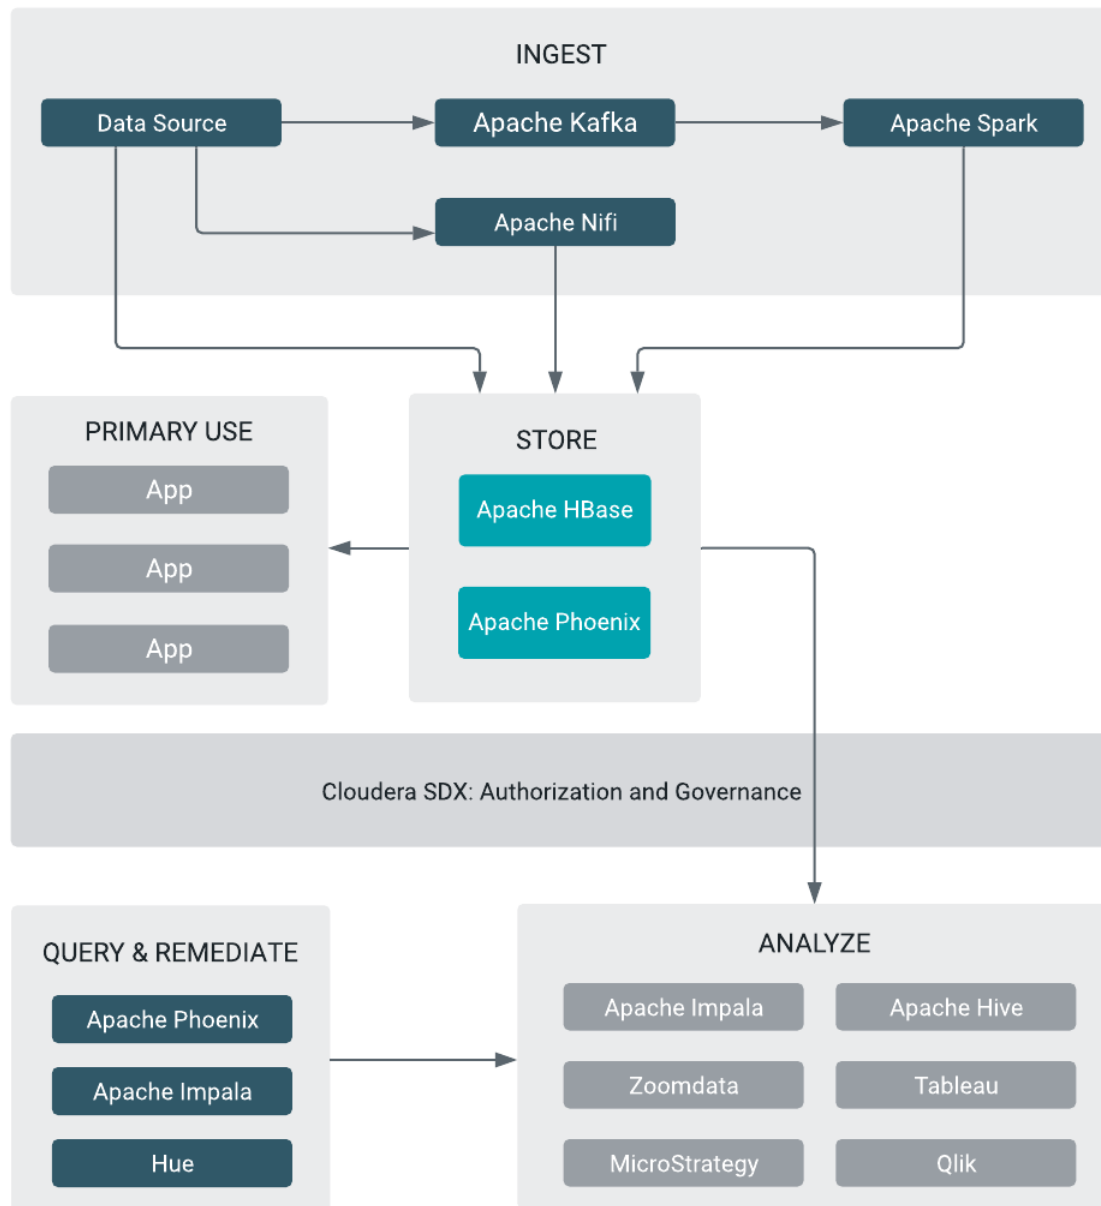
INGEST

Data Source

Apache Kafka

Apache Spark

Apache Nifi

PRIMARY USE

App

App

App

STORE

Apache HBase

Apache Phoenix

Cloudera SDX: Authorization and Governance

QUERY & REMEDIATE

Apache Phoenix

Apache Impala

Hue

ANALYZE

Apache Impala

Apache Hive

Zoomdata

Tableau

MicroStrategy

Qlik